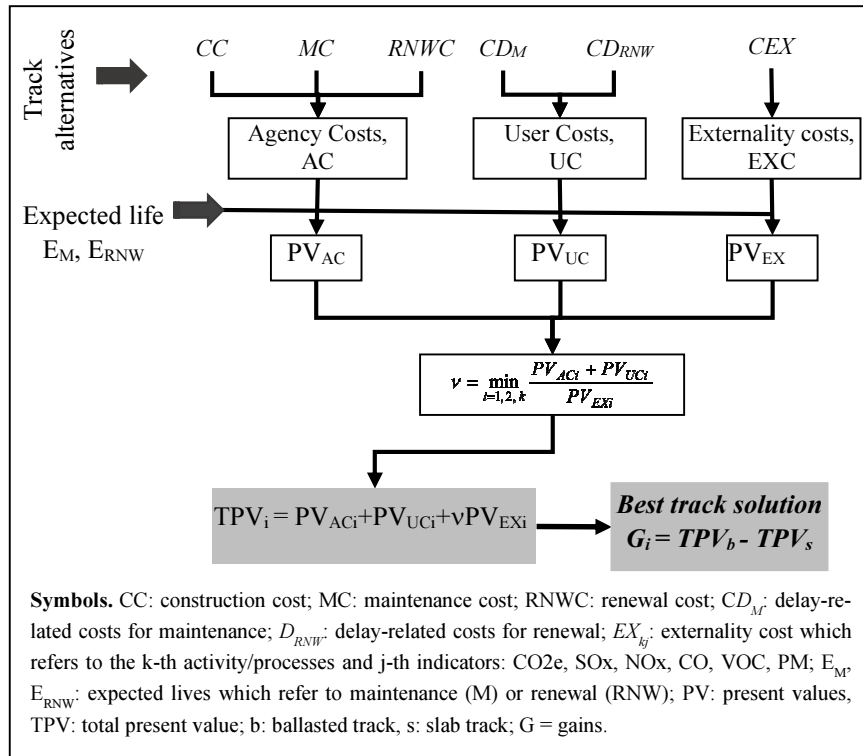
Track alternatives

$CC$ $MC$ $RNWC$ $CD_M$ $CD_{RNW}$ $CEX$

Agency Costs, AC

User Costs, UC

Externality costs, EXC

Expected life $E_M$, $E_{RNW}$

$PV_{AC}$

$PV_{UC}$

$PV_{EX}$

$\nu = \min_{i=1,2,k} \frac{PV_{ACi} + PV_{UCi}}{PV_{EXi}}$

$TPV_i = PV_{ACi} + PV_{UCi} + \nu PV_{EXi}$

***Best track solution***
$G_i = TPV_b - TPV_s$

**Symbols.** CC: construction cost; MC: maintenance cost; RNWC: renewal cost; $CD_M$: delay-related costs for maintenance; $D_{RNW}$: delay-related costs for renewal; $EX_{kj}$: externality cost which refers to the k-th activity/processes and j-th indicators: CO2e, SOx, NOx, CO, VOC, PM; $E_M$, $E_{RNW}$: expected lives which refer to maintenance (M) or renewal (RNW); PV: present values, TPV: total present value; b: ballasted track, s: slab track; G = gains.